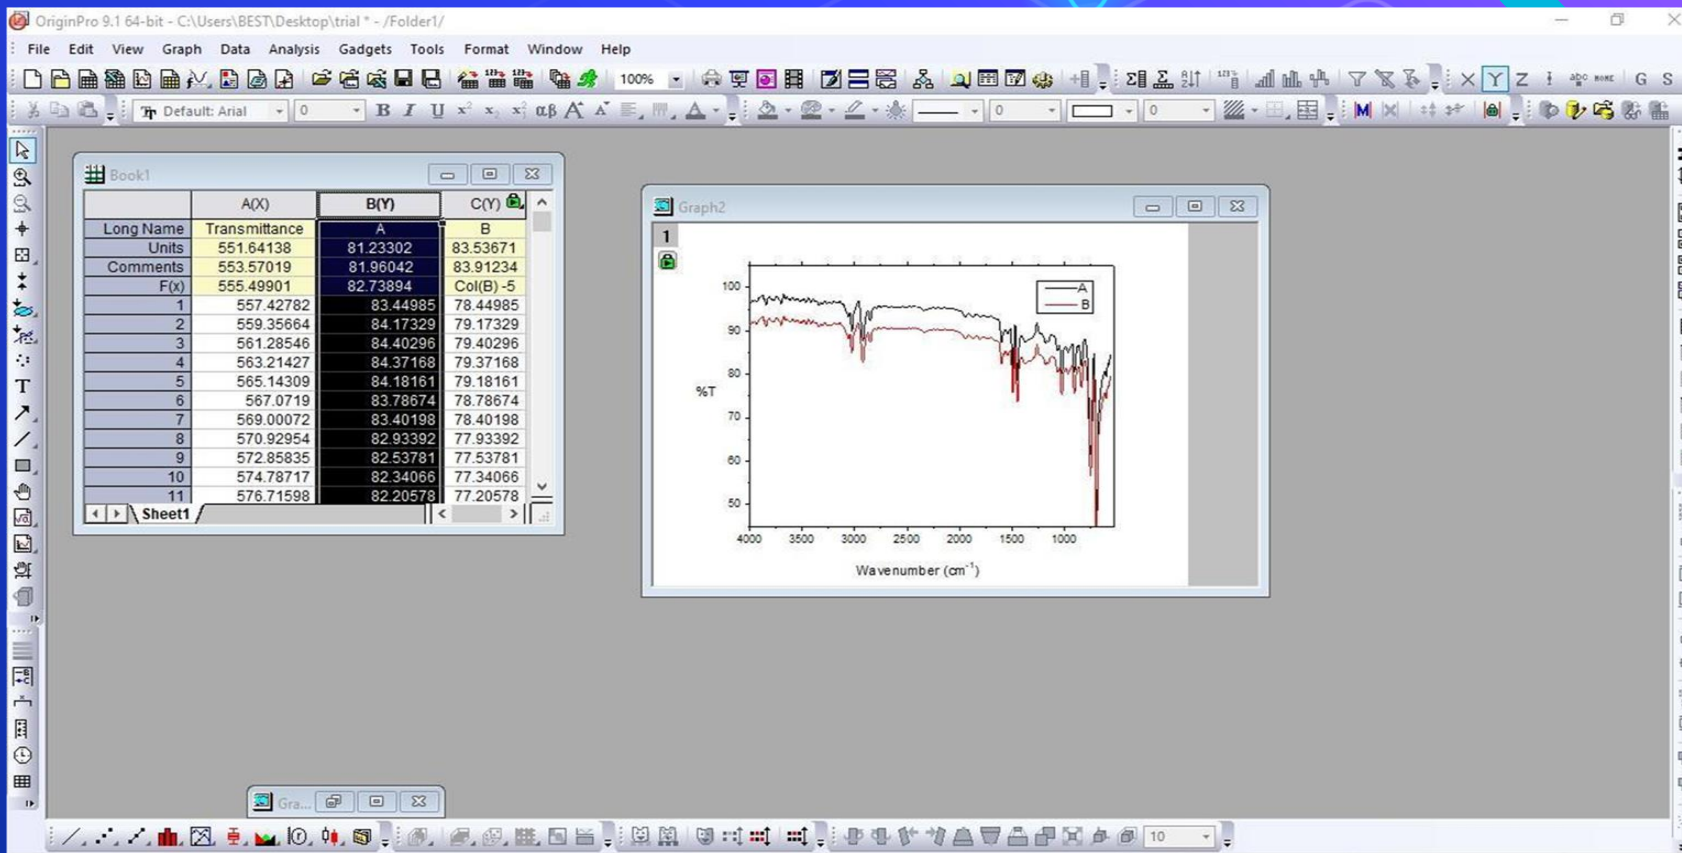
OriginPro 9.1 64-bit - C:\Users\BEST\Desktop\trial * - /Folder1/

File Edit View Graph Data Analysis Gadgets Tools Format Window Help

100%

Default: Arial 0 B I U

0 0

Book1

|  | A(X) | B(Y) | C(Y) |
|---|---|---|---|
| Long Name | Transmittance | A | B |
| Units | 551.64138 | 81.23302 | 83.53671 |
| Comments | 553.57019 | 81.96042 | 83.91234 |
| F(x) | 555.49901 | 82.73894 | Col(B) -5 |
| 1 | 557.42782 | 83.44985 | 78.44985 |
| 2 | 559.35664 | 84.17329 | 79.17329 |
| 3 | 561.28546 | 84.40296 | 79.40296 |
| 4 | 563.21427 | 84.37168 | 79.37168 |
| 5 | 565.14309 | 84.18161 | 79.18161 |
| 6 | 567.0719 | 83.78674 | 78.78674 |
| 7 | 569.00072 | 83.40198 | 78.40198 |
| 8 | 570.92954 | 82.93392 | 77.93392 |
| 9 | 572.85835 | 82.53781 | 77.53781 |
| 10 | 574.78717 | 82.34066 | 77.34066 |
| 11 | 576.71598 | 82.20578 | 77.20578 |

Sheet1

Graph2

1

A
B

100
90
80
70
60
50
%T

4000 3500 3000 2500 2000 1500 1000
Wavenumber (cm$^{-1}$)

Gra...

10